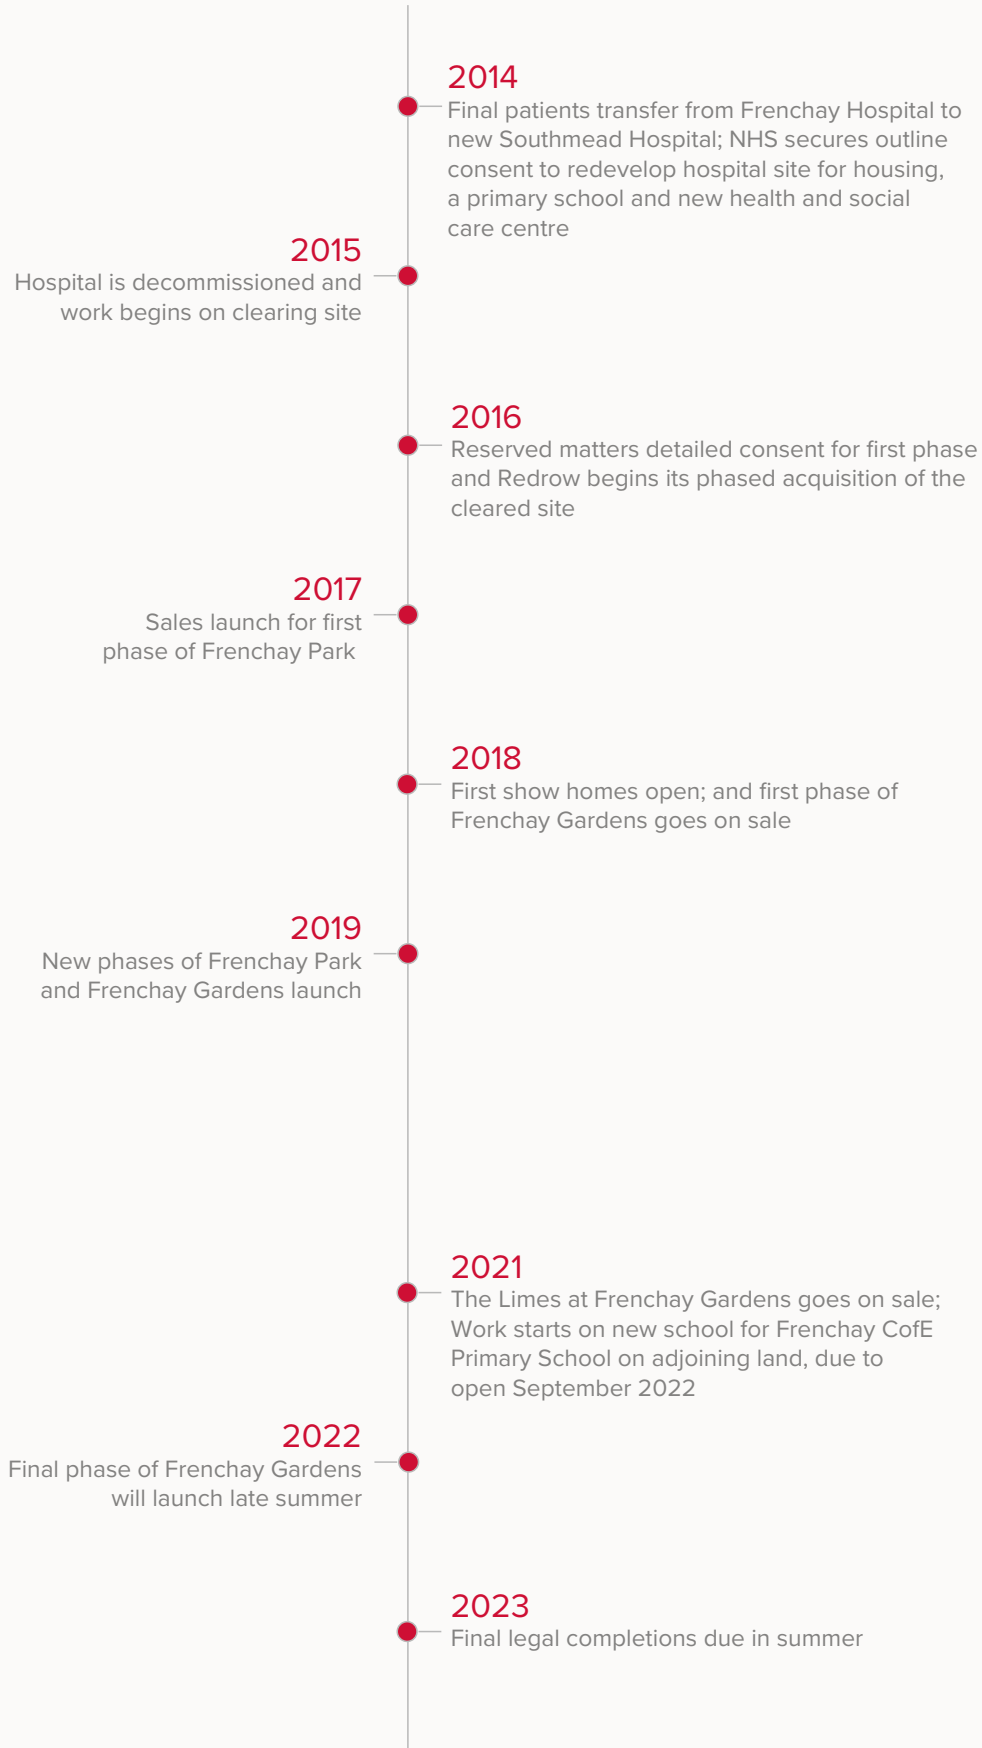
2014
Final patients transfer from Frenchay Hospital to new Southmead Hospital; NHS secures outline consent to redevelop hospital site for housing, a primary school and new health and social care centre

2015
Hospital is decommissioned and work begins on clearing site

2016
Reserved matters detailed consent for first phase and Redrow begins its phased acquisition of the cleared site

2017
Sales launch for first phase of Frenchay Park

2018
First show homes open; and first phase of Frenchay Gardens goes on sale

2019
New phases of Frenchay Park and Frenchay Gardens launch

2021
The Limes at Frenchay Gardens goes on sale; Work starts on new school for Frenchay CofE Primary School on adjoining land, due to open September 2022

2022
Final phase of Frenchay Gardens will launch late summer

2023
Final legal completions due in summer